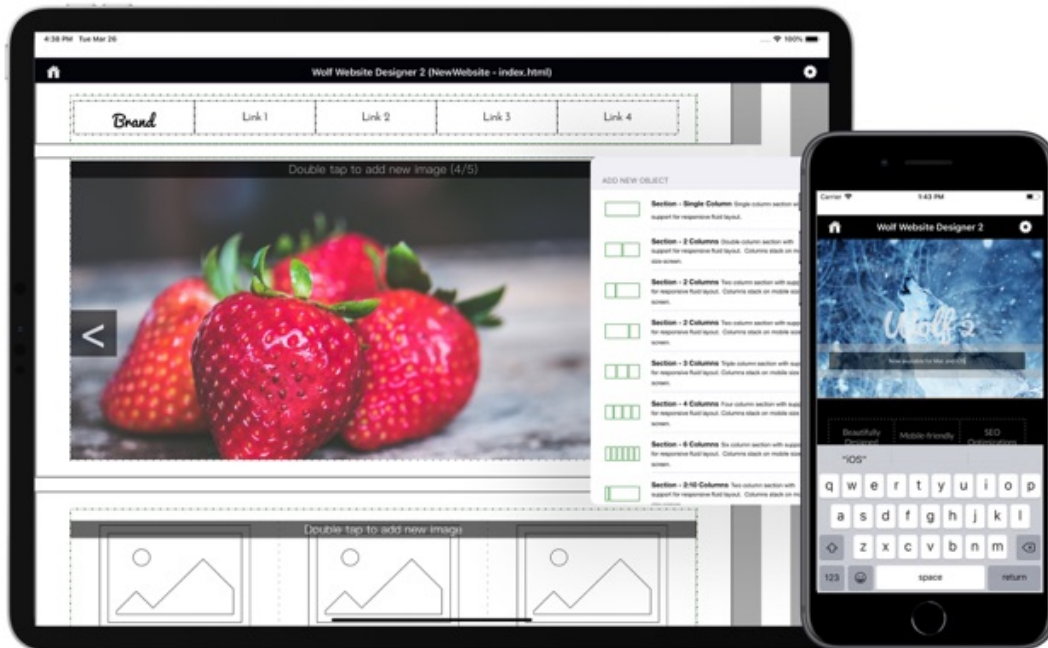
4:38 PM Tue Mar 26

100%

Wolf Website Designer 2 (NewWebsite - index.html)

Brand

Link 1

Link 2

Link 3

Link 4

Double tap to add new image (4/5)

<

ADD NEW OBJECT

Section - Single Column Single column section w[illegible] support for responsive fluid layout.

Section - 2 Columns Double column section with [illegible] support for responsive fluid layout. Columns stack on m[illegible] size screen.

Section - 2 Columns Two column section with supp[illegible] for responsive fluid layout. Columns stack on mobile siz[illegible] screen.

Section - 2 Columns Two column section with supp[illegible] for responsive fluid layout. Columns stack on mobile siz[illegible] screen.

Section - 3 Columns Triple column section with sup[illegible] for responsive fluid layout. Columns stack on mobile siz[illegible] screen.

Section - 4 Columns Four column section with supp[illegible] for responsive fluid layout. Columns stack on mobile size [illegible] screen.

Section - 6 Columns Six column section with suppo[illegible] for responsive fluid layout. Columns stack on mobile size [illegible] screen.

Section - 2:10 Columns Two column section with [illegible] support for responsive fluid layout. Columns stack on m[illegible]

Double tap to add new image

Carrier

1:43 PM

Wolf Website Designer 2

Wolf 2

Now available for Mac and iOS

Beautifully Designed

Mobile-friendly

SEO Optimizations

"iOS"

q w e r t y u i o p

a s d f g h j k l

z x c v b n m

123

space

return